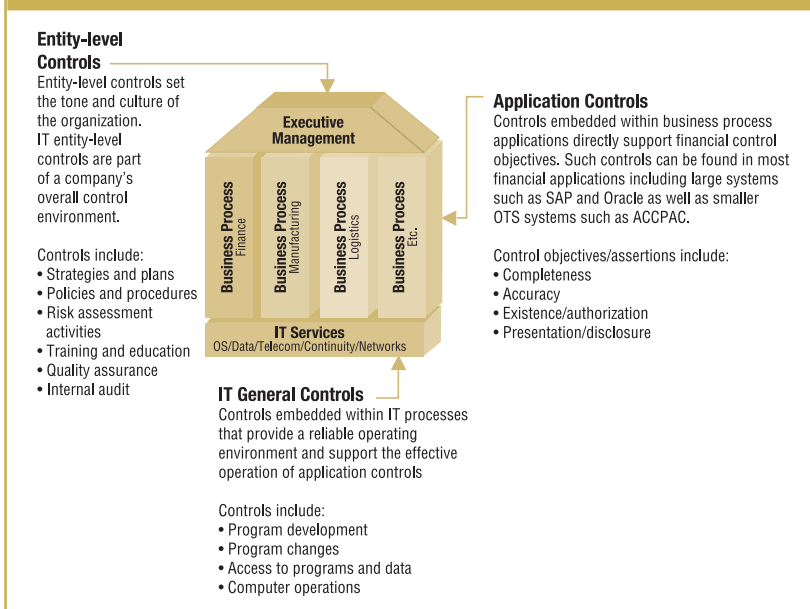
Entity-level Controls
Entity-level controls set the tone and culture of the organization. IT entity-level controls are part of a company's overall control environment.

Controls include:
• Strategies and plans
• Policies and procedures
• Risk assessment activities
• Training and education
• Quality assurance
• Internal audit

Executive Management

Business Process
Finance

Business Process
Manufacturing

Business Process
Logistics

Business Process
Etc.

IT Services
OS/Data/Telecom/Continuity/Networks

Application Controls
Controls embedded within business process applications directly support financial control objectives. Such controls can be found in most financial applications including large systems such as SAP and Oracle as well as smaller OTS systems such as ACCPAC.

Control objectives/assertions include:
• Completeness
• Accuracy
• Existence/authorization
• Presentation/disclosure

IT General Controls
Controls embedded within IT processes that provide a reliable operating environment and support the effective operation of application controls

Controls include:
• Program development
• Program changes
• Access to programs and data
• Computer operations